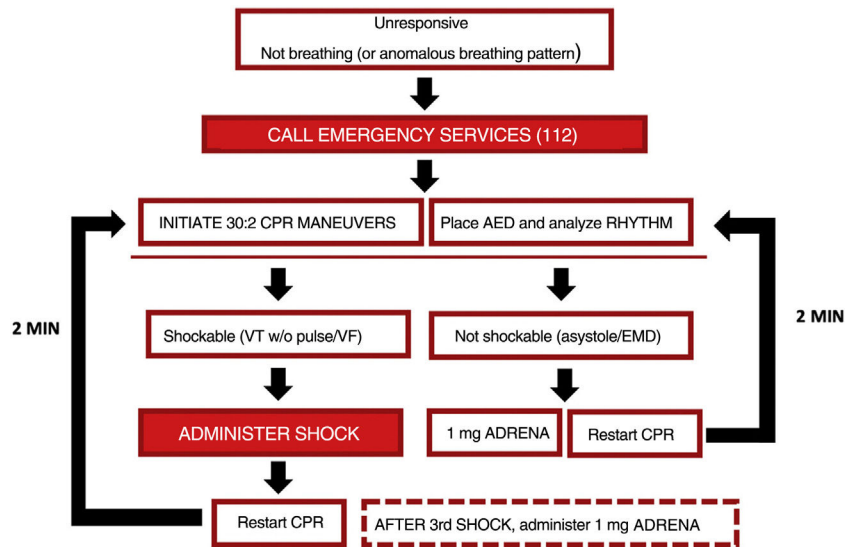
Unresponsive
Not breathing (or anomalous breathing pattern)

CALL EMERGENCY SERVICES (112)

INITIATE 30:2 CPR MANEUVERS

Place AED and analyze RHYTHM

2 MIN

2 MIN

Shockable (VT w/o pulse/VF)

Not shockable (asystole/EMD)

ADMINISTER SHOCK

1 mg ADRENA

Restart CPR

Restart CPR

AFTER 3rd SHOCK, administer 1 mg ADRENA